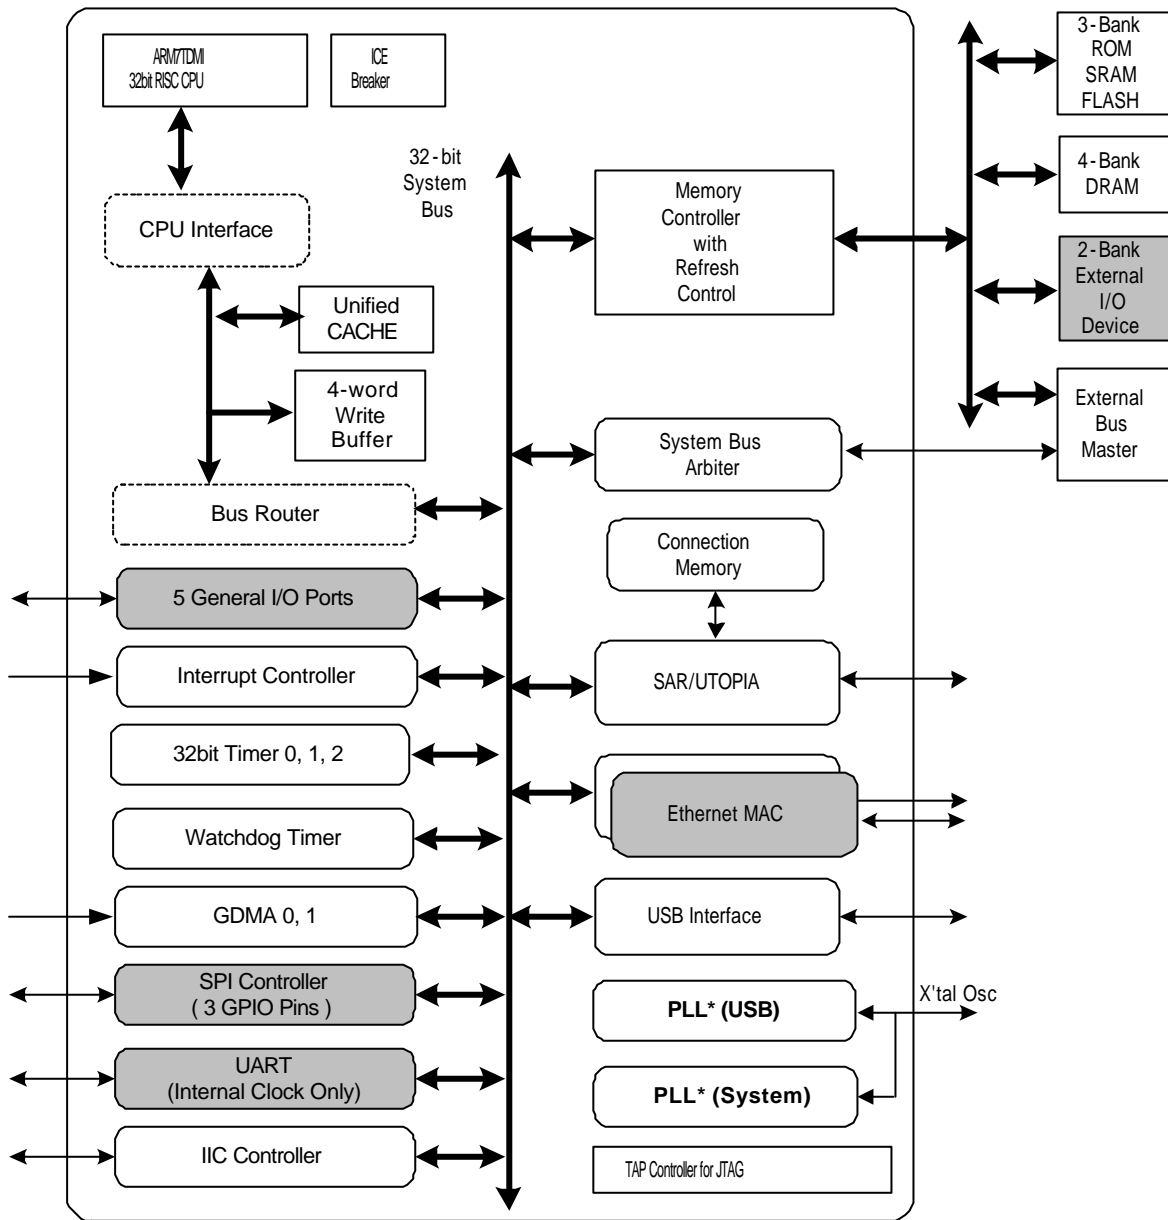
ARM7TDMI
32bit RISC CPU

ICE
Breaker

CPU Interface

32-bit
System
Bus

Memory
Controller
with
Refresh
Control

3-Bank
ROM
SRAM
FLASH

4-Bank
DRAM

2-Bank
External
I/O
Device

External
Bus
Master

Unified
CACHE

4-word
Write
Buffer

System Bus
Arbiter

Bus Router

Connection
Memory

5 General I/O Ports

Interrupt Controller

SAR/UTOPIA

32bit Timer 0, 1, 2

Ethernet MAC

Watchdog Timer

GDMA 0, 1

USB Interface

SPI Controller
( 3 GPIO Pins )

PLL* (USB)

X'tal Osc

UART
(Internal Clock Only)

PLL* (System)

IIC Controller

TAP Controller for JTAG